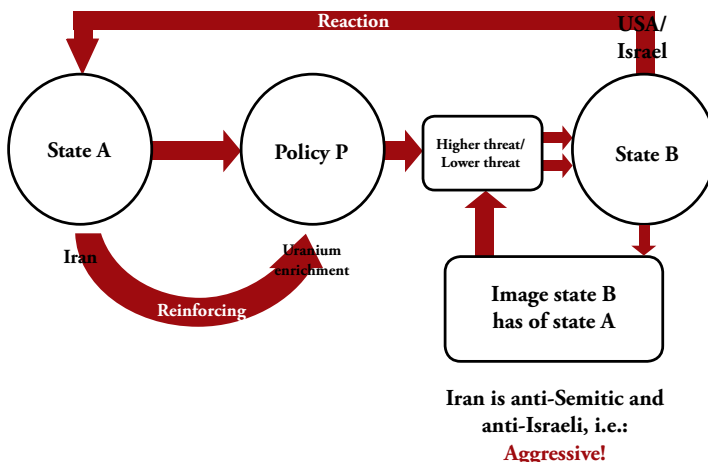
Reaction

USA/ Israel

State A

Policy P

Higher threat/ Lower threat

State B

Iran

Uranium enrichment

Reinforcing

Image state B has of state A

Iran is anti-Semitic and anti-Israeli, i.e.: Aggressive!